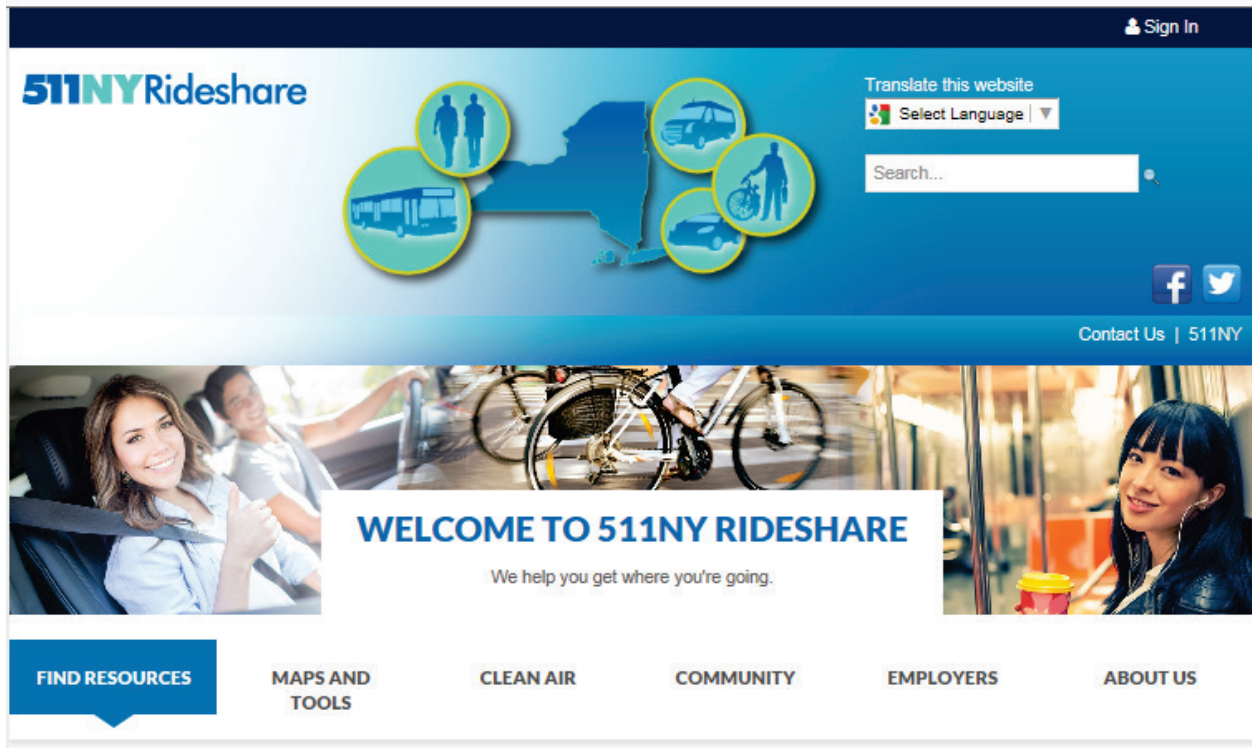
Sign In

511NYRideshare

Translate this website
Select Language

Search...

Contact Us | 511NY

WELCOME TO 511NY RIDESHARE

We help you get where you're going.

FIND RESOURCES
MAPS AND TOOLS
CLEAN AIR
COMMUNITY
EMPLOYERS
ABOUT US